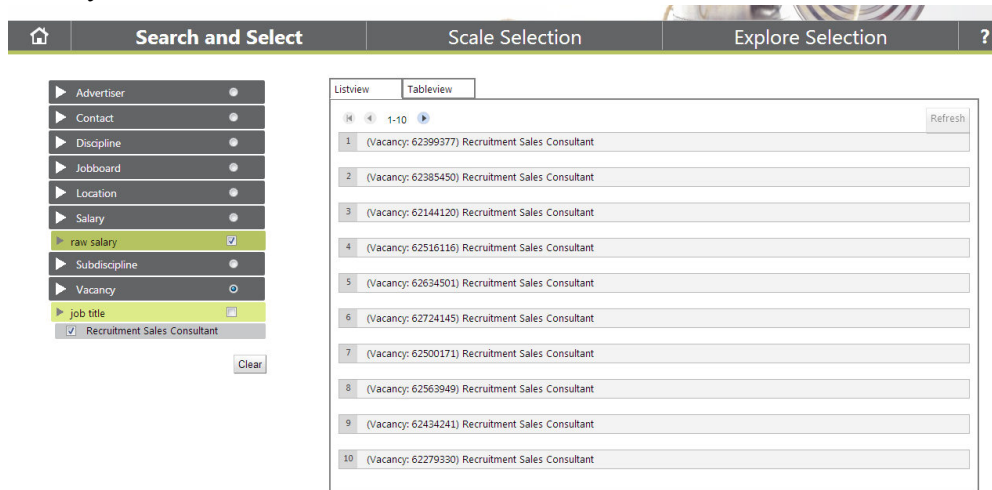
Search and Select | Scale Selection | Explore Selection | ?

Advertiser
Contact
Discipline
Jobboard
Location
Salary
raw salary
Subdiscipline
Vacancy
job title
Recruitment Sales Consultant

Clear

Listview | Tableview

1-10

Refresh

1 (Vacancy: 62399377) Recruitment Sales Consultant
2 (Vacancy: 62385450) Recruitment Sales Consultant
3 (Vacancy: 62144120) Recruitment Sales Consultant
4 (Vacancy: 62516116) Recruitment Sales Consultant
5 (Vacancy: 62634501) Recruitment Sales Consultant
6 (Vacancy: 62724145) Recruitment Sales Consultant
7 (Vacancy: 62500171) Recruitment Sales Consultant
8 (Vacancy: 62563949) Recruitment Sales Consultant
9 (Vacancy: 62434241) Recruitment Sales Consultant
10 (Vacancy: 62279330) Recruitment Sales Consultant